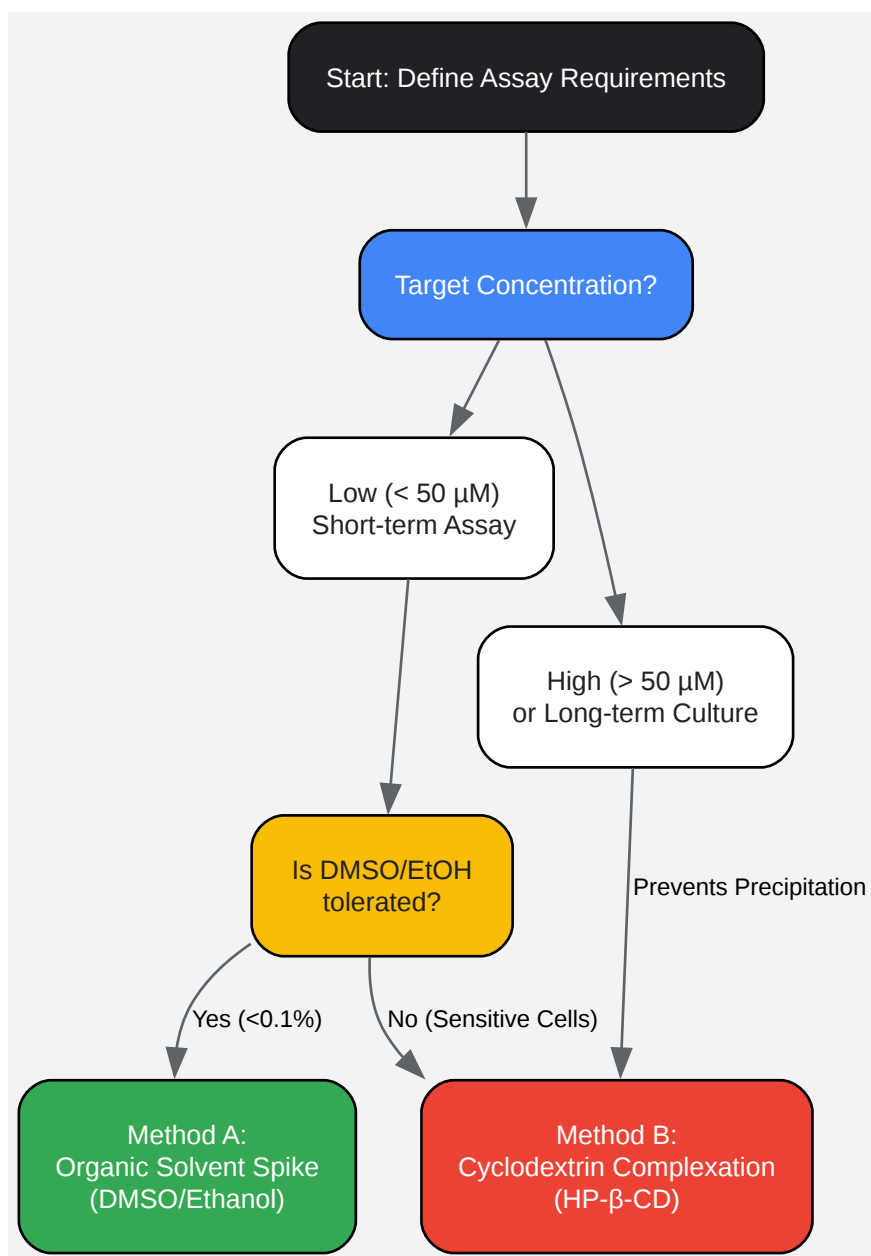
Start: Define Assay Requirements

Target Concentration?

Low (< 50 µM)
Short-term Assay

High (> 50 µM)
or Long-term Culture

Is DMSO/EtOH tolerated?

Prevents Precipitation

Yes (<0.1%)

No (Sensitive Cells)

Method A:
Organic Solvent Spike
(DMSO/Ethanol)

Method B:
Cyclodextrin Complexation
(HP-β-CD)